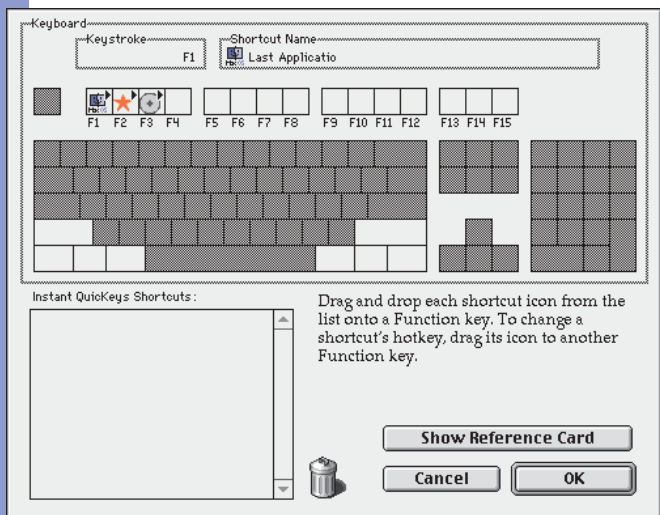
Keyboard

Keystroke
F1

Shortcut Name
Last Applicatio

F1 F2 F3 F4 F5 F6 F7 F8 F9 F10 F11 F12 F13 F14 F15

Instant QuicKeys Shortcuts:

Drag and drop each shortcut icon from the list onto a Function key. To change a shortcut's hotkey, drag its icon to another Function key.

Show Reference Card

Cancel

OK